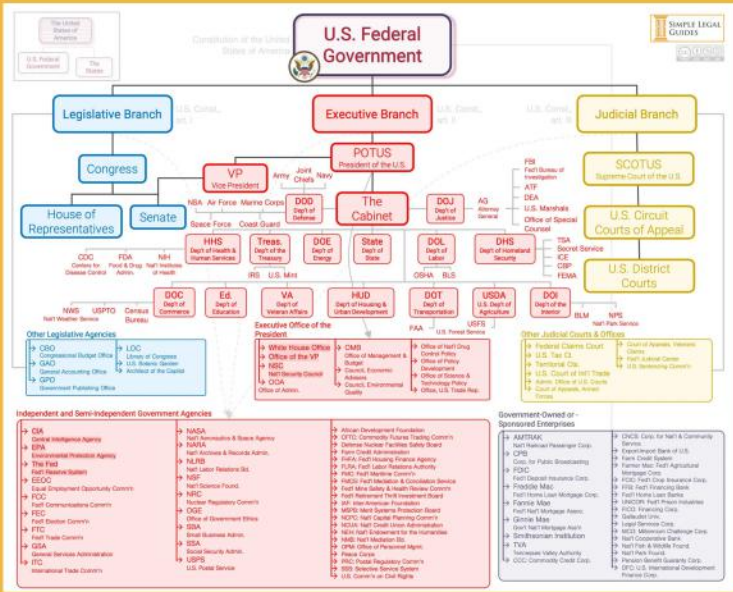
The United States of America

U.S. Federal Government

The States

Constitution of the United States of America

U.S. Federal Government

SIMPLE LEGAL GUIDES

Legislative Branch

U.S. Const., art. I

Executive Branch

U.S. Const., art. II

Judicial Branch

U.S. Const., art. III

Congress

House of Representatives

Senate

POTUS
President of the U.S.

VP
Vice President

Army

Joint Chiefs

Navy

NSA

Air Force

Marine Corps

Space Force

Coast Guard

DOD
Dep't of Defense

The Cabinet

DOJ
Dep't of Justice

AG
Attorney General

FBI
Fed'l Bureau of Investigation

ATF

DEA

U.S. Marshals

Office of Special Counsel

SCOTUS
Supreme Court of the U.S.

U.S. Circuit Courts of Appeal

U.S. District Courts

CDC
Centers for Disease Control

FDA
Food & Drug Admin.

NIH
Nat'l Institutes of Health

HHS
Dep't of Health & Human Services

Treas.
Dep't of the Treasury

IRS

U.S. Mint

DOE
Dep't of Energy

State
Dep't of State

DOL
Dep't of Labor

OSHA

BLS

DHS
Dep't of Homeland Security

TSA

Secret Service

ICE

CBP

FEMA

NWS
Nat'l Weather Service

USPTO

Census Bureau

DOC
Dep't of Commerce

Ed.
Dep't of Education

VA
Dep't of Veteran Affairs

HUD
Dep't of Housing & Urban Development

DOT
Dep't of Transportation

FAA

USDA
Dep't of Agriculture

USFS
U.S. Forest Service

DOI
Dep't of the Interior

BLM

NPS
Nat'l Park Service

Other Legislative Agencies

CBO
Congressional Budget Office

GAO
General Accounting Office

GPO
Government Publishing Office

LOC
Library of Congress

U.S. Botanic Garden

Architect of the Capitol

Executive Office of the President

White House Office

Office of the VP

NSC
Nat'l Security Council

OOA
Office of Admin.

OMB
Office of Management & Budget

Council, Economic Advisers

Council, Environmental Quality

Office of Nat'l Drug Control Policy

Office of Policy Development

Office of Science & Technology Policy

Office, U.S. Trade Rep.

Other Judicial Courts & Offices

Federal Claims Court

U.S. Tax Ct.

Territorial Cts.

U.S. Court of Int'l Trade

Admin. Office of U.S. Courts

Court of Appeals, Armed Forces

Court of Appeals, Veterans Claims

Fed'l Judicial Center

U.S. Sentencing Comm'n

Independent and Semi-Independent Government Agencies

CIA
Central Intelligence Agency

EPA
Environmental Protection Agency

The Fed
Fed'l Reserve System

EEOC
Equal Employment Opportunity Comm'n

FCC
Fed'l Communications Comm'n

FEC
Fed'l Election Comm'n

FTC
Fed'l Trade Comm'n

GSA
General Services Administration

ITC
International Trade Comm'n

NASA
Nat'l Aeronautics & Space Agency

NARA
Nat'l Archives & Records Admin.

NLRB
Nat'l Labor Relations Bd.

NSF
Nat'l Science Found.

NRC
Nuclear Regulatory Comm'n

OGE
Office of Government Ethics

SBA
Small Business Admin.

SSA
Social Security Admin.

USPS
U.S. Postal Service

African Development Foundation

CFTC: Commodity Futures Trading Comm'n

Defense Nuclear Facilities Safety Board

Farm Credit Administration

FHFA: Fed'l Housing Finance Agency

FLRA: Fed'l Labor Relations Authority

FMC: Fed'l Maritime Comm'n

FMCS: Fed'l Mediation & Conciliation Service

Fed'l Mine Safety & Health Review Comm'n

Fed'l Retirement Thrift Investment Board

IAF: Inter-American Foundation

MSPB: Merit Systems Protection Board

NCPC: Nat'l Capital Planning Comm'n

NCUA: Nat'l Credit Union Administration

NEH: Nat'l Endowment for the Humanities

NMB: Nat'l Mediation Bd.

OPM: Office of Personnel Mgmt.

Peace Corps

PRC: Postal Regulatory Comm'n

SSS: Selective Service System

U.S. Comm'n on Civil Rights

Government-Owned or -Sponsored Enterprises

AMTRAK
Nat'l Railroad Passenger Corp.

CPB
Corp. for Public Broadcasting

FDIC
Fed'l Deposit Insurance Corp.

Freddie Mac
Fed'l Home Loan Mortgage Corp.

Fannie Mae
Fed'l Nat'l Mortgage Assn.

Ginnie Mae
Gov't Nat'l Mortgage Ass'n

Smithsonian Institution

TVA
Tennessee Valley Authority

CCC: Commodity Credit Corp.

CNCS: Corp. for Nat'l & Community Service

Export-Import Bank of U.S.

Farm Credit System

Farmer Mac: Fed'l Agricultural Mortgage Corp.

FCIC: Fed'l Crop Insurance Corp.

FFB: Fed'l Financing Bank

Fed'l Home Loan Banks

UNICOR: Fed'l Prison Industries

FICO: Financing Corp.

Gallaudet Univ.

Legal Services Corp.

MCC: Millennium Challenge Corp.

Nat'l Cooperative Bank

Nat'l Fish & Wildlife Found.

Nat'l Park Found.

Pension Benefit Guaranty Corp.

DFC: U.S. International Development Finance Corp.